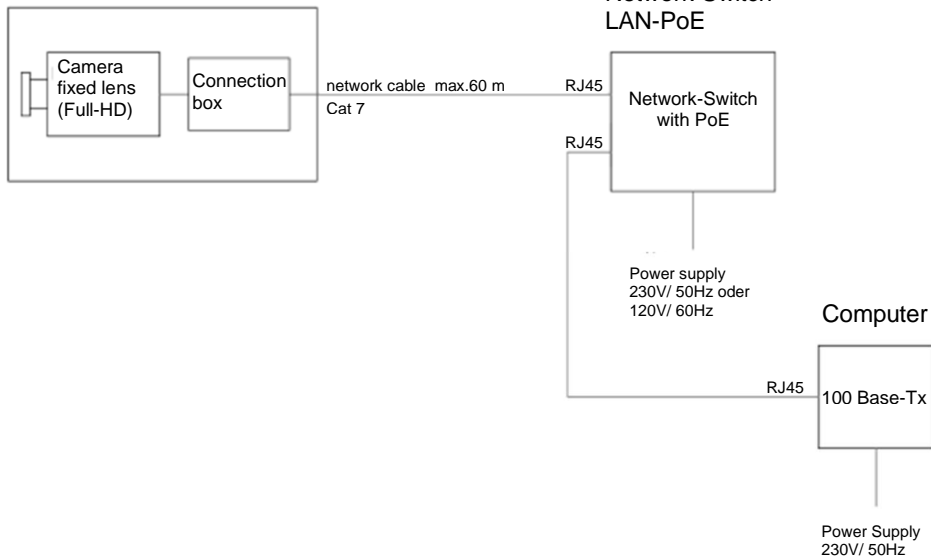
Network-Switch
LAN-PoE

Camera
fixed lens
(Full-HD)

Connection
box

network cable max.60 m
Cat 7

RJ45

Network-Switch
with PoE

RJ45

Power supply
230V/ 50Hz oder
120V/ 60Hz

Computer

RJ45

100 Base-Tx

Power Supply
230V/ 50Hz